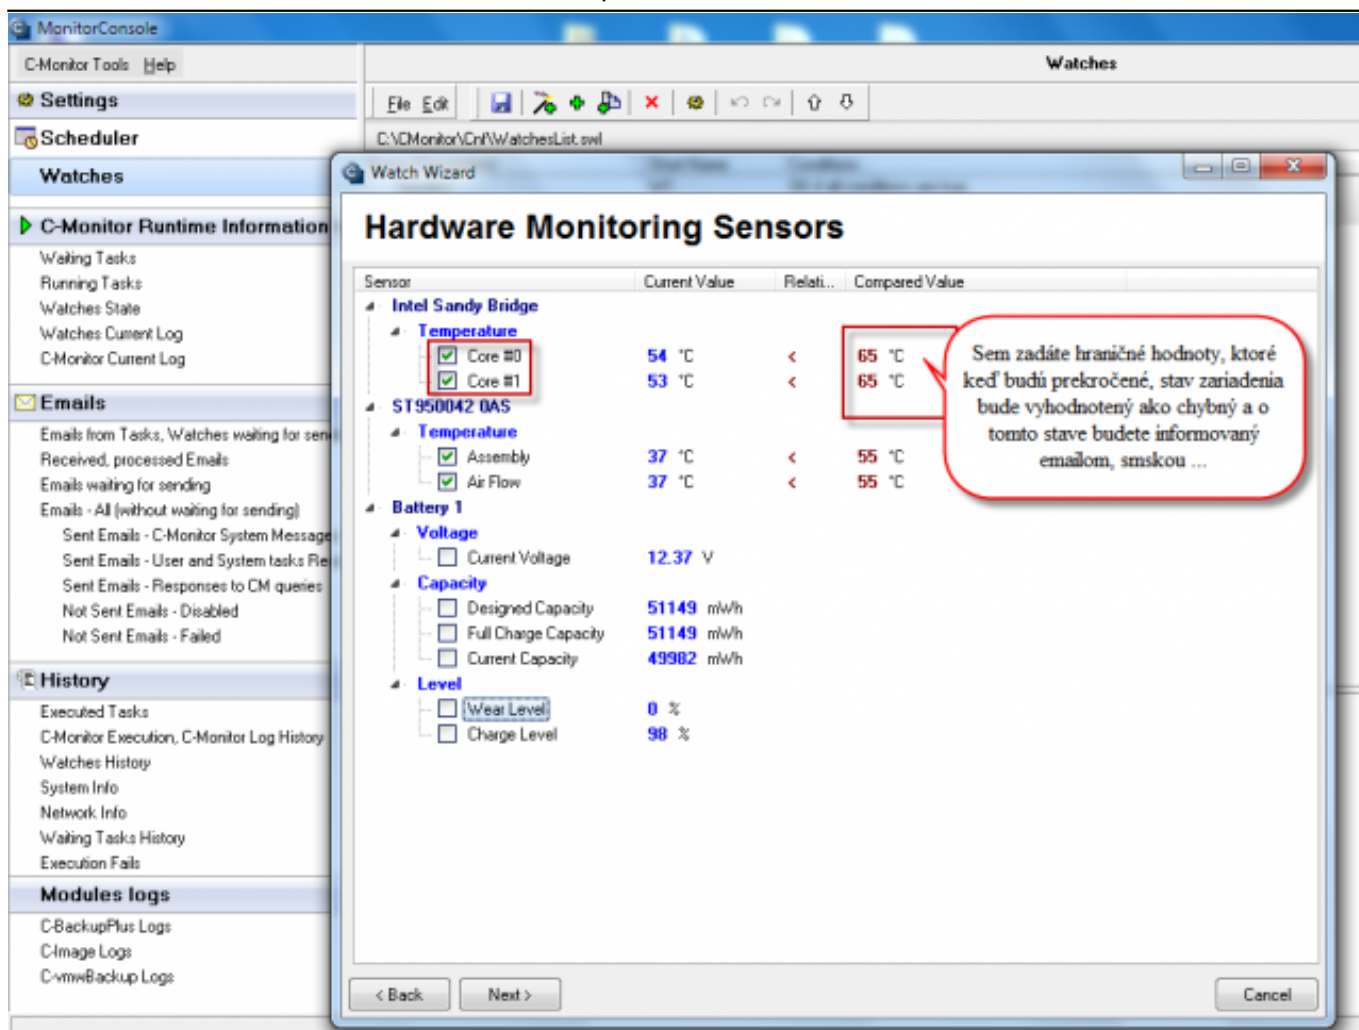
MonitorConsole

C-Monitor Tools Help

Settings

Scheduler

Watches

C-Monitor Runtime Information

Waiting Tasks
Running Tasks
Watches State
Watches Current Log
C-Monitor Current Log

Emails

Emails from Tasks, Watches waiting for sen
Received, processed Emails
Emails waiting for sending
Emails - All (without waiting for sending)
Sent Emails - C-Monitor System Message
Sent Emails - User and System tasks Re
Sent Emails - Responses to CM queries
Not Sent Emails - Disabled
Not Sent Emails - Failed

History

Executed Tasks
C-Monitor Execution, C-Monitor Log History
Watches History
System Info
Network Info
Waiting Tasks History
Execution Fails

Modules logs

C-BackupPlus Logs
C-Image Logs
C-vmwBackup Logs

Watches

File Edit

C:\CMonitor\Cnf\WatchesList.swl

Watch Wizard

Hardware Monitoring Sensors

| Sensor | Current Value | Relati... | Compared Value |
|---|---|---|---|
| Intel Sandy Bridge | | | |
| Temperature | | | |
| Core #0 | 54 °C | < | 65 °C |
| Core #1 | 53 °C | < | 65 °C |
| ST950042 0AS | | | |
| Temperature | | | |
| Assembly | 37 °C | < | 55 °C |
| Air Flow | 37 °C | < | 55 °C |
| Battery 1 | | | |
| Voltage | | | |
| Current Voltage | 12.37 V | | |
| Capacity | | | |
| Designed Capacity | 51149 mWh | | |
| Full Charge Capacity | 51149 mWh | | |
| Current Capacity | 49982 mWh | | |
| Level | | | |
| Wear Level | 0 % | | |
| Charge Level | 98 % | | |

Sem zadáte hraničné hodnoty, ktoré keď budú prekročené, stav zariadenia bude vyhodnotený ako chybný a o tomto stave budete informovaný emailom, smskou ...

< Back
Next >
Cancel